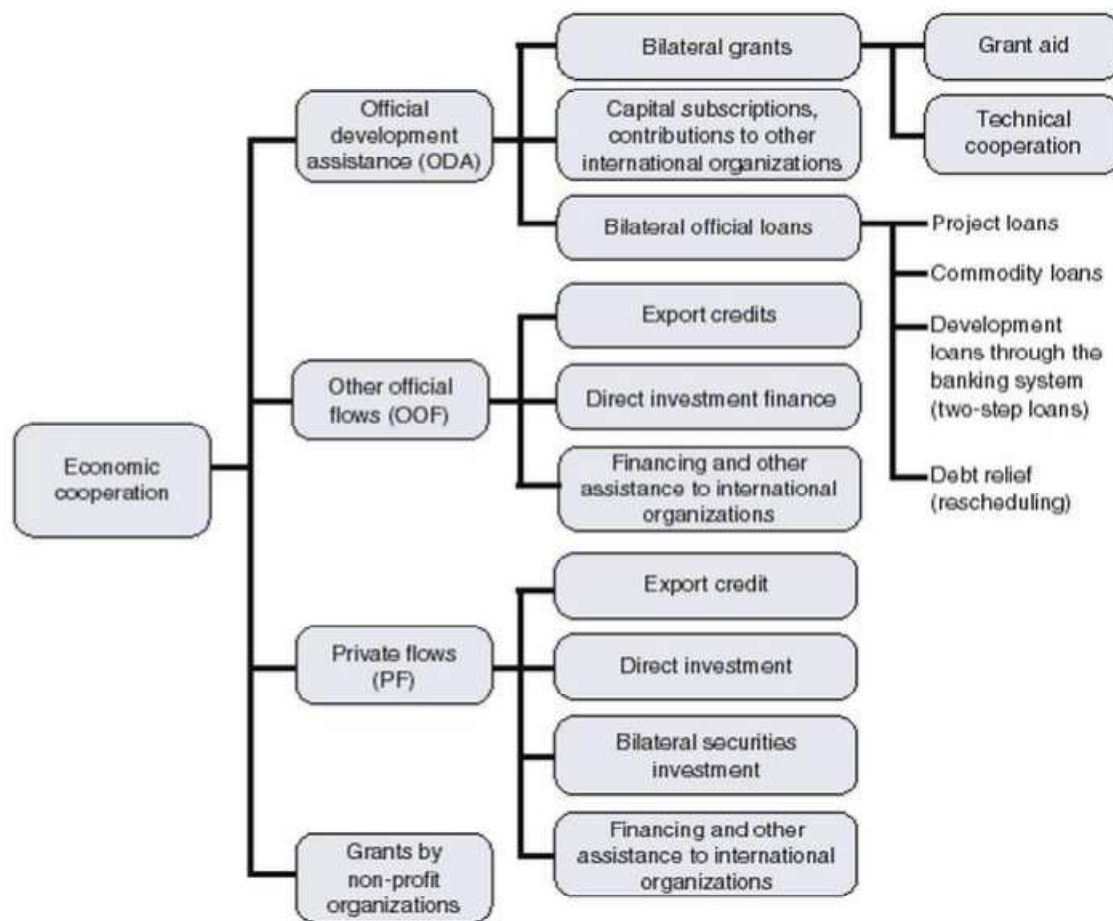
Economic cooperation

Official development assistance (ODA)

Bilateral grants

Grant aid

Technical cooperation

Capital subscriptions, contributions to other international organizations

Bilateral official loans

Project loans

Commodity loans

Development loans through the banking system (two-step loans)

Debt relief (rescheduling)

Other official flows (OOF)

Export credits

Direct investment finance

Financing and other assistance to international organizations

Private flows (PF)

Export credit

Direct investment

Bilateral securities investment

Financing and other assistance to international organizations

Grants by non-profit organizations